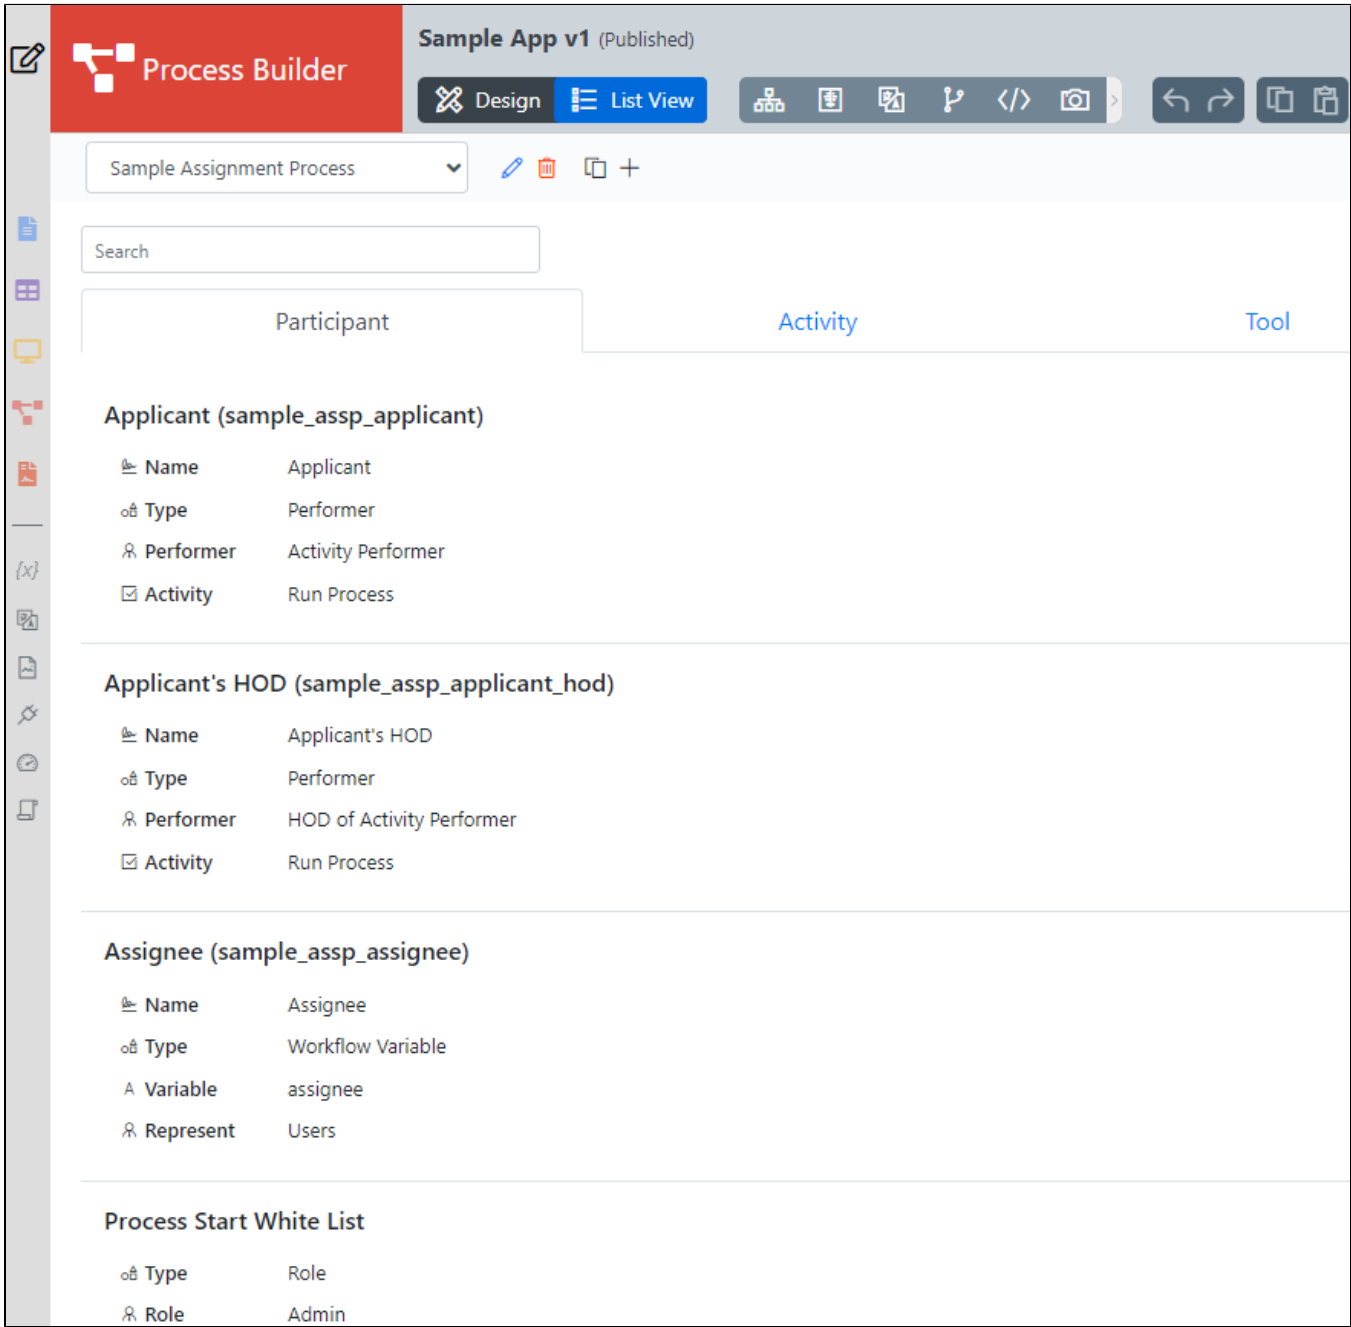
Process Builder

Sample App v1 (Published)

Design List View

Sample Assignment Process

Search

Participant Activity Tool

Applicant (sample_assp_applicant)

| | |
|---|---|
| Name | Applicant |
| Type | Performer |
| Performer | Activity Performer |
| Activity | Run Process |

Applicant's HOD (sample_assp_applicant_hod)

| | |
|---|---|
| Name | Applicant's HOD |
| Type | Performer |
| Performer | HOD of Activity Performer |
| Activity | Run Process |

Assignee (sample_assp_assignee)

| | |
|---|---|
| Name | Assignee |
| Type | Workflow Variable |
| Variable | assignee |
| Represent | Users |

Process Start White List

| | |
|---|---|
| Type | Role |
| Role | Admin |

{x}